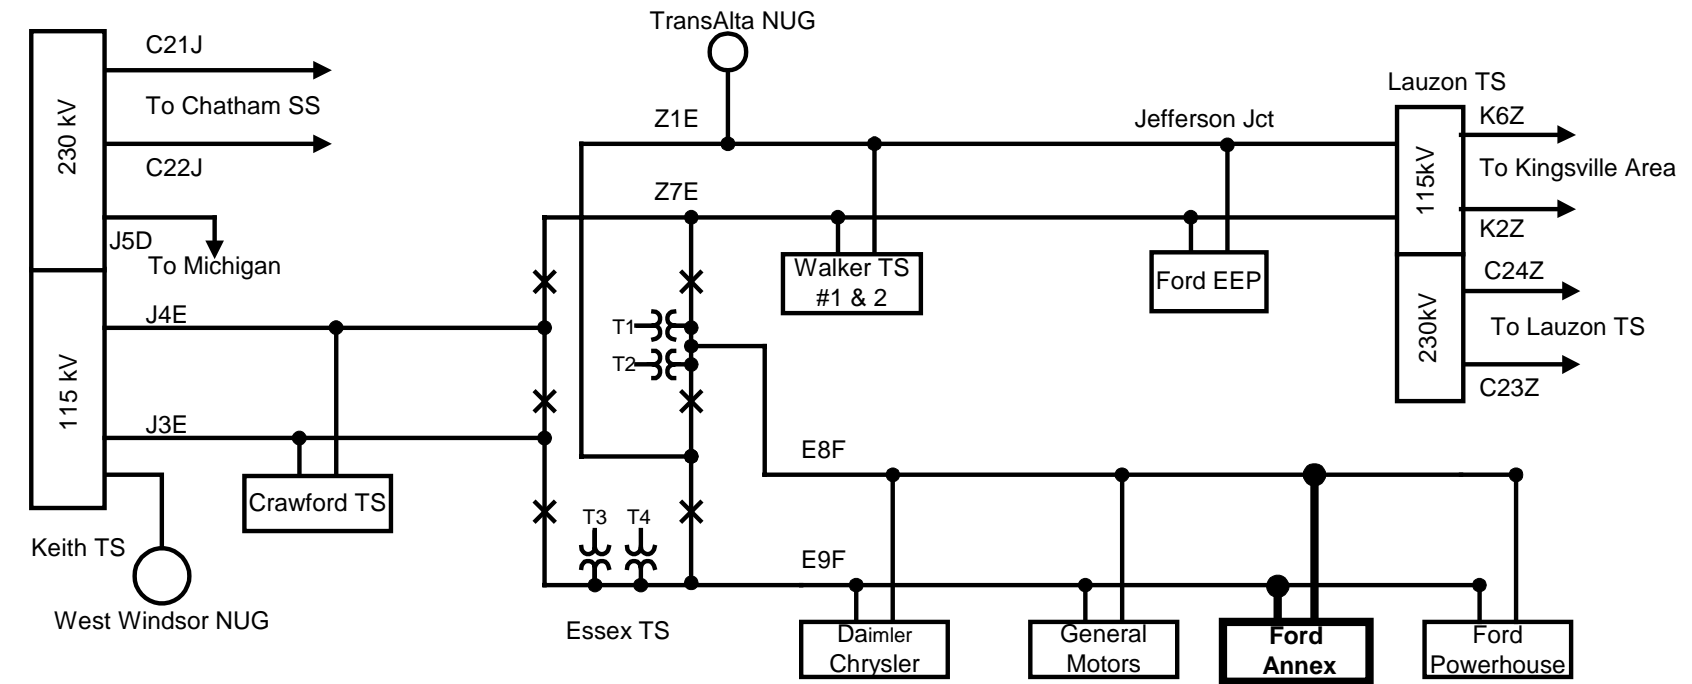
TransAlta NUG

230 kV

C21J

To Chatham SS

C22J

J5D

To Michigan

115 kV

J4E

J3E

Keith TS

West Windsor NUG

Crawford TS

Z1E

Z7E

T1

T2

T3

T4

Essex TS

Walker TS #1 & 2

Jefferson Jct

Ford EEP

Lauzon TS

115kV

K6Z

To Kingsville Area

K2Z

230kV

C24Z

To Lauzon TS

C23Z

E8F

E9F

Daimler Chrysler

General Motors

Ford Annex

Ford Powerhouse